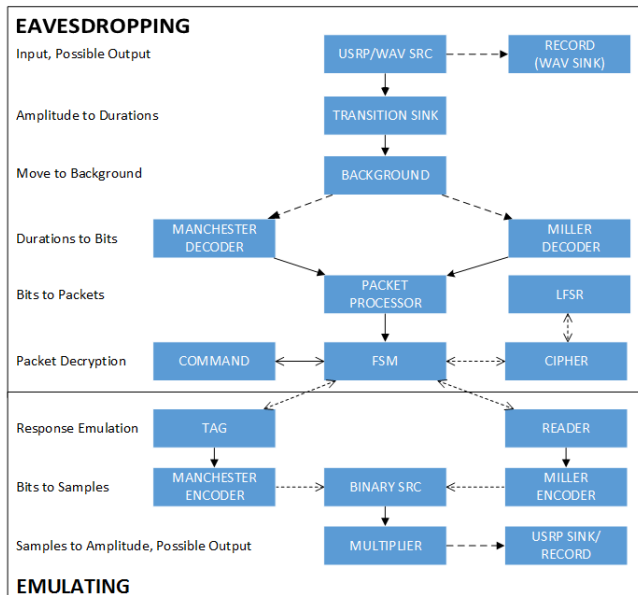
EAVESDROPPING

Input, Possible Output

USRP/WAV SRC

RECORD (WAV SINK)

Amplitude to Durations

TRANSITION SINK

Move to Background

BACKGROUND

Durations to Bits

MANCHESTER DECODER

MILLER DECODER

Bits to Packets

PACKET PROCESSOR

LFSR

Packet Decryption

COMMAND

FSM

CIPHER

Response Emulation

TAG

READER

Bits to Samples

MANCHESTER ENCODER

BINARY SRC

MILLER ENCODER

Samples to Amplitude, Possible Output

MULTIPLIER

USRP SINK/ RECORD

EMULATING